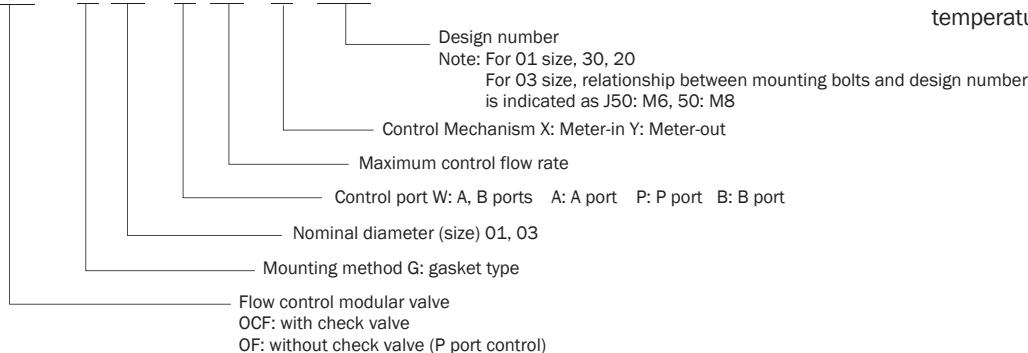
temperatu

Design number
Note: For 01 size, 30, 20
For 03 size, relationship between mounting bolts and design number is indicated as J50: M6, 50: M8

Control Mechanism X: Meter-in Y: Meter-out

Maximum control flow rate

Control port W: A, B ports A: A port P: P port B: B port

Nominal diameter (size) 01, 03

Mounting method G: gasket type

Flow control modular valve
OCF: with check valve
OF: without check valve (P port control)